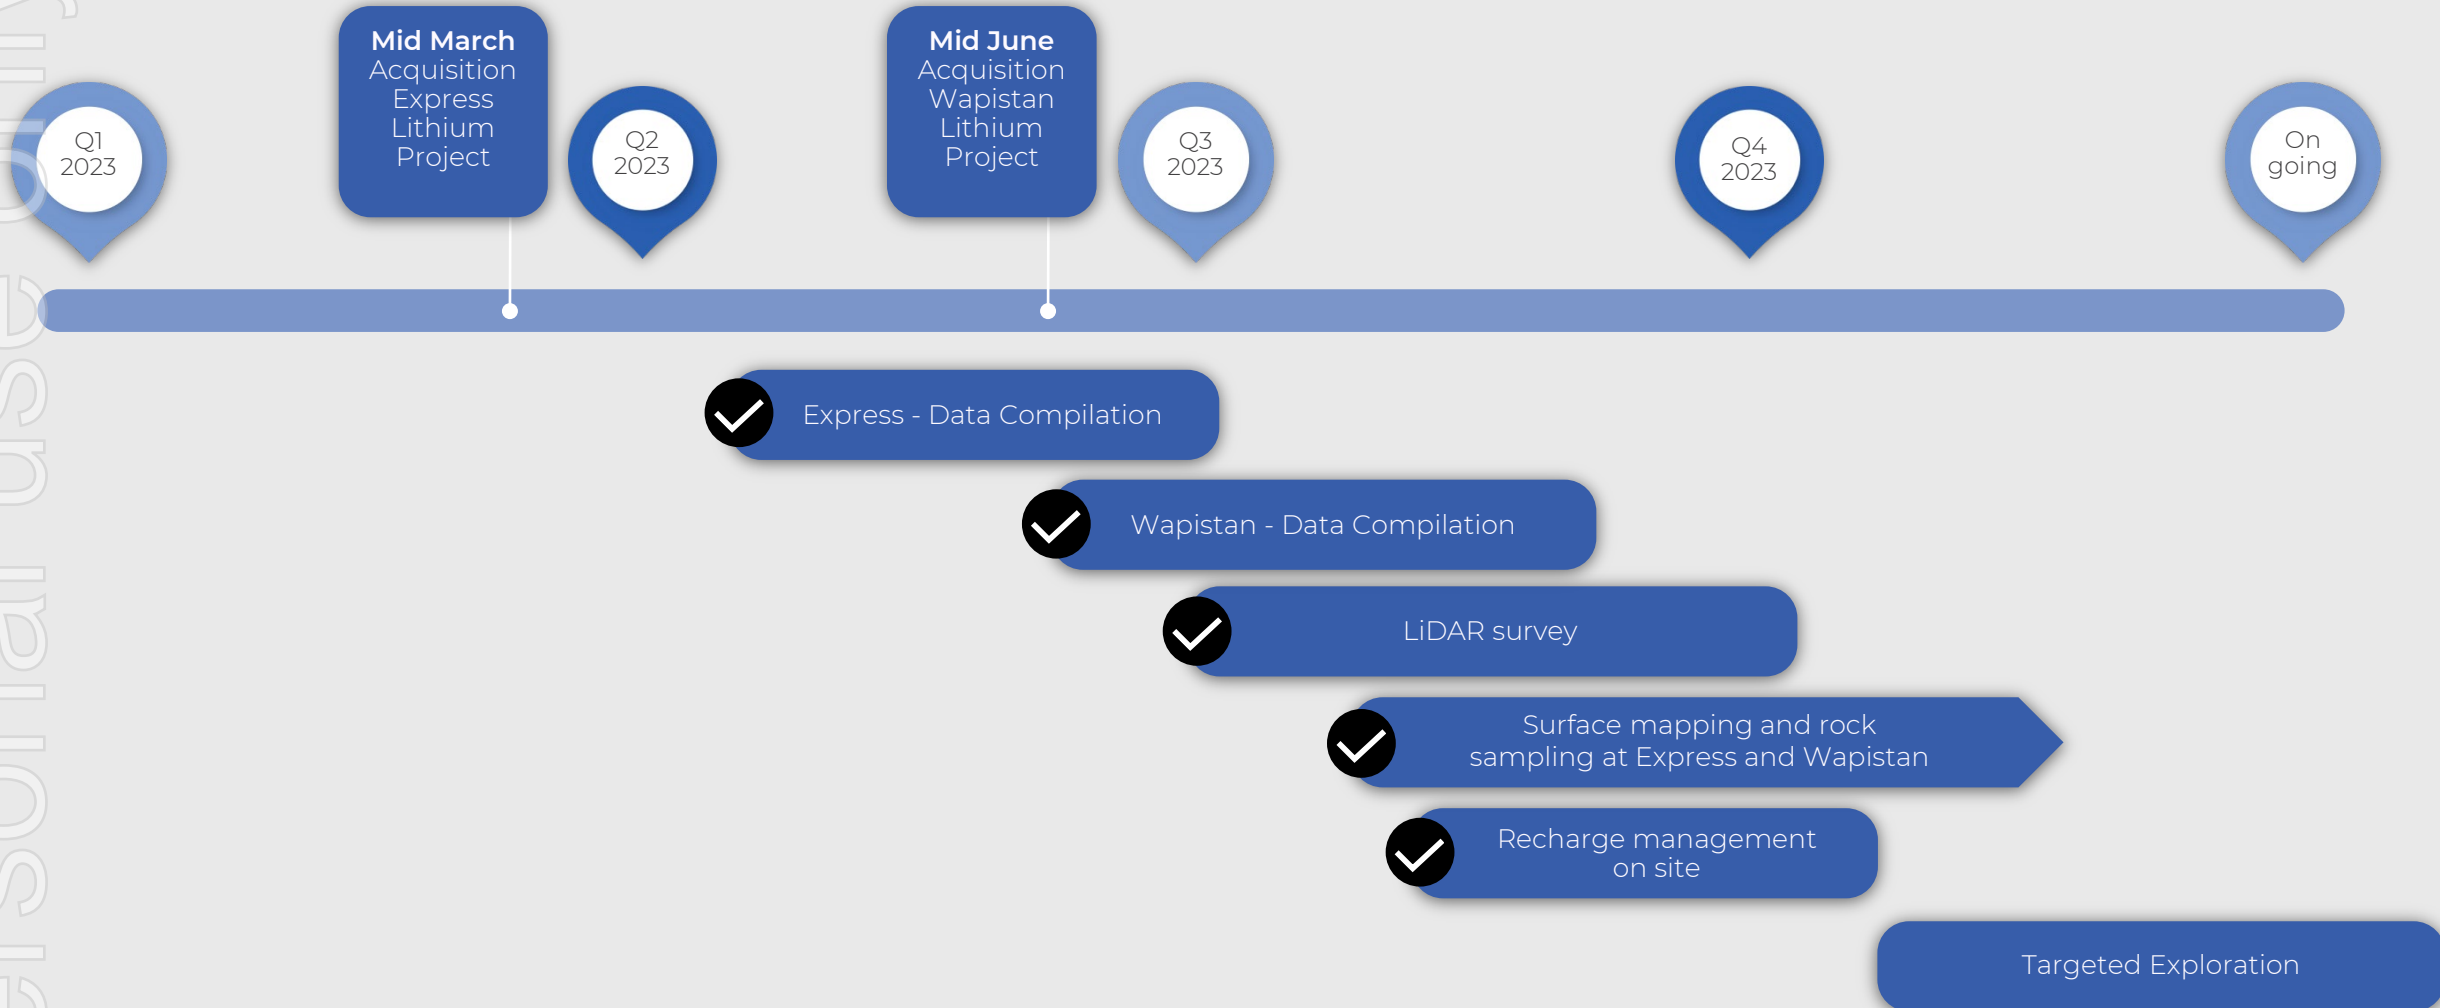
Q1 2023

**Mid March** Acquisition Express Lithium Project

Q2 2023

**Mid June** Acquisition Wapistan Lithium Project

Q3 2023

Q4 2023

On going

Express - Data Compilation

Wapistan - Data Compilation

LiDAR survey

Surface mapping and rock sampling at Express and Wapistan

Recharge management on site

Targeted Exploration